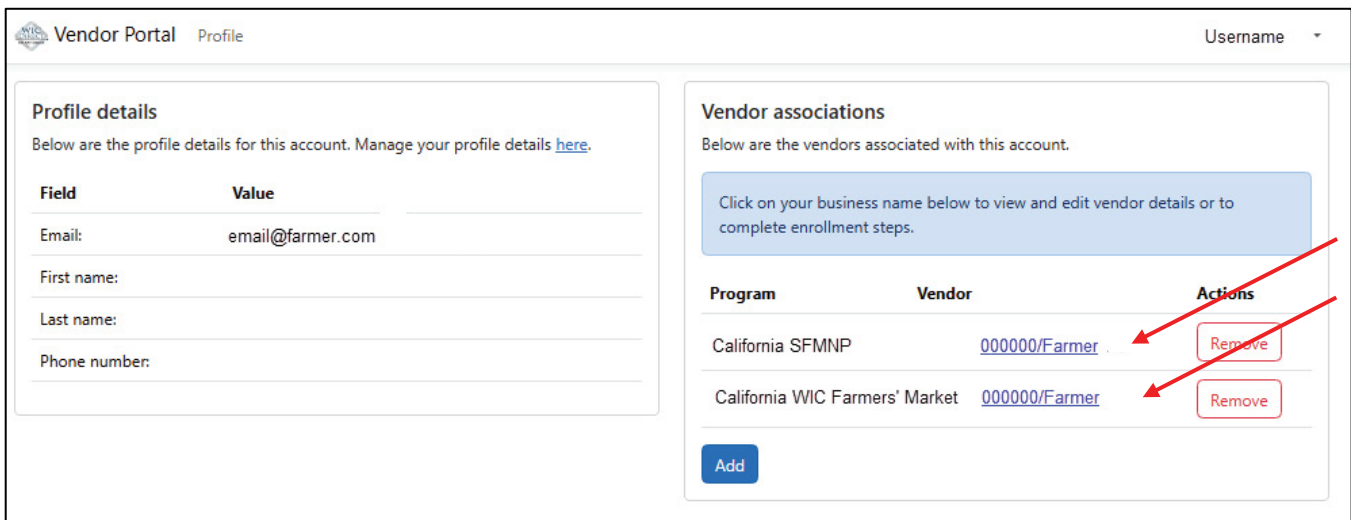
Vendor Portal Profile

Username

Profile details

Below are the profile details for this account. Manage your profile details here.

| Field | Value |
|---|---|
| Email: | email@farmer.com |
| First name: | |
| Last name: | |
| Phone number: | |

Vendor associations

Below are the vendors associated with this account.

Click on your business name below to view and edit vendor details or to complete enrollment steps.

| Program | Vendor | Actions |
|---|---|---|
| California SFMNP | 000000/Farmer | Remove |
| California WIC Farmers' Market | 000000/Farmer | Remove |

Add